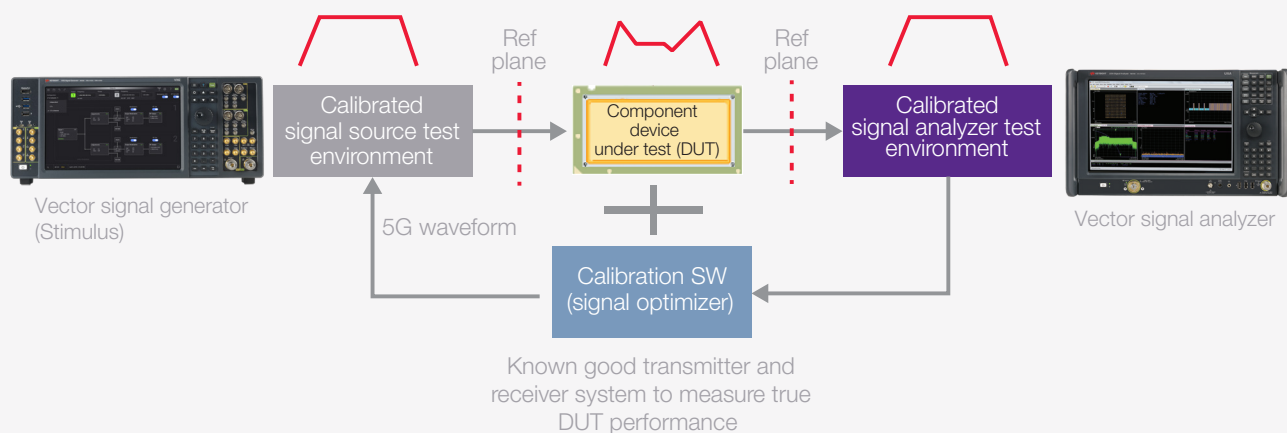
Ref plane

Ref plane

Calibrated signal source test environment

Component device under test (DUT)

Calibrated signal analyzer test environment

Vector signal generator (Stimulus)

5G waveform

Vector signal analyzer

Calibration SW (signal optimizer)

Known good transmitter and receiver system to measure true DUT performance